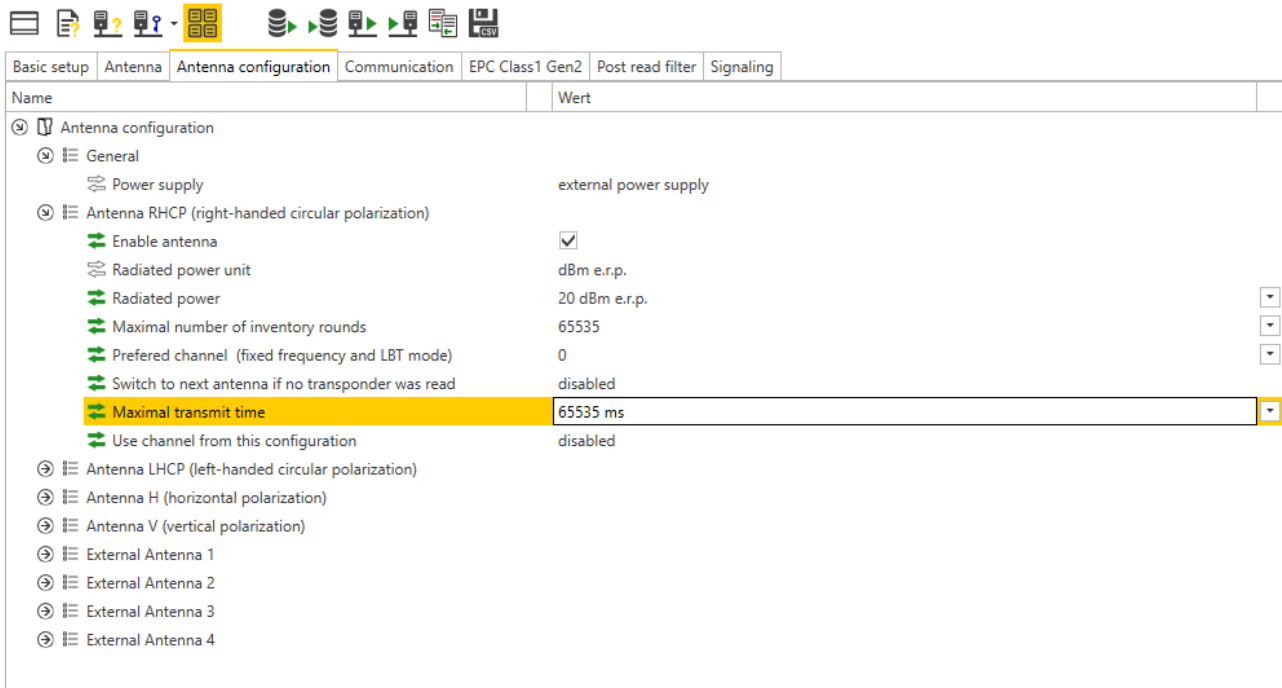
Basic setup | Antenna | Antenna configuration | Communication | EPC Class1 Gen2 | Post read filter | Signaling

| Name | Wert |
|---|---|
| Antenna configuration | |
| General | |
| Power supply | external power supply |
| Antenna RHCP (right-handed circular polarization) | |
| Enable antenna | |
| Radiated power unit | dBm e.r.p. |
| Radiated power | 20 dBm e.r.p. |
| Maximal number of inventory rounds | 65535 |
| Prefered channel (fixed frequency and LBT mode) | 0 |
| Switch to next antenna if no transponder was read | disabled |
| Maximal transmit time | 65535 ms |
| Use channel from this configuration | disabled |
| Antenna LHCP (left-handed circular polarization) | |
| Antenna H (horizontal polarization) | |
| Antenna V (vertical polarization) | |
| External Antenna 1 | |
| External Antenna 2 | |
| External Antenna 3 | |
| External Antenna 4 | |